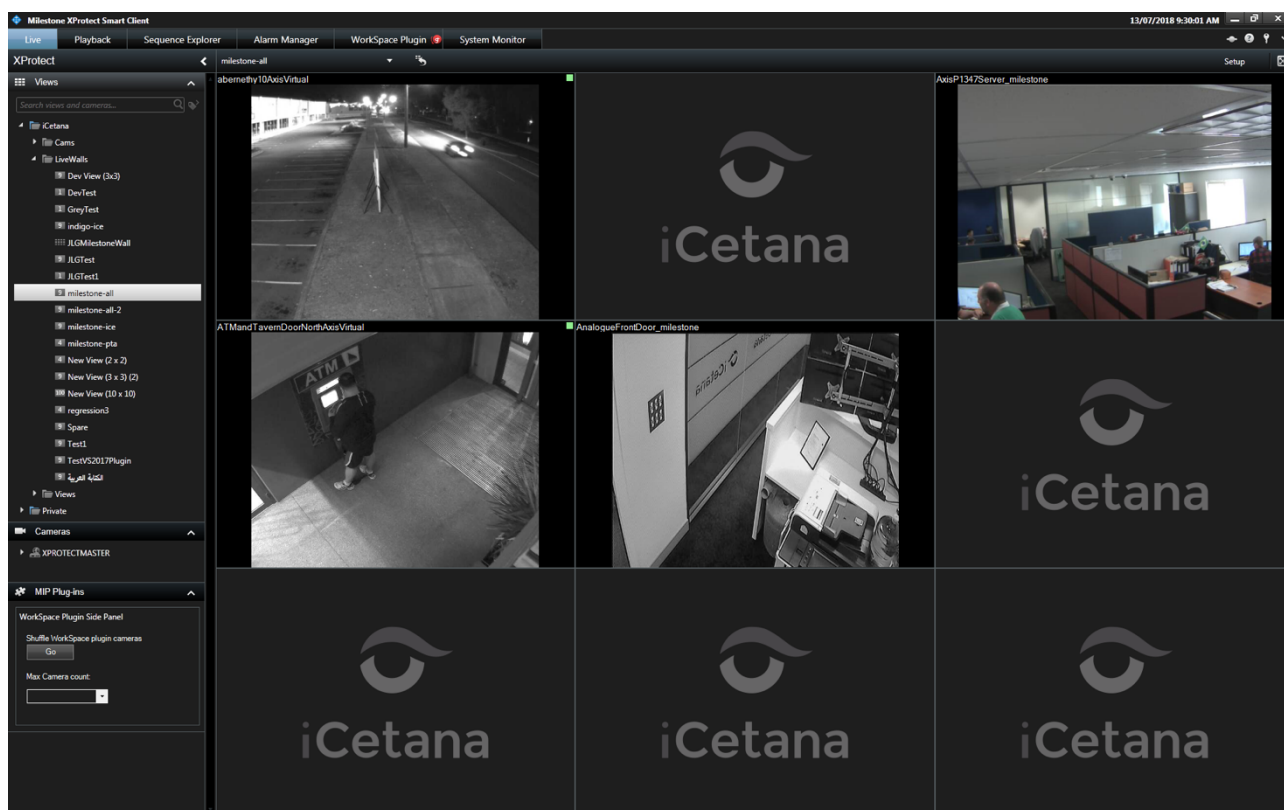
Milestone XProtect Smart Client
13/07/2018 9:30:01 AM
Live Playback Sequence Explorer Alarm Manager WorkSpace Plugin System Monitor
XProtect
milestone-all
Setup
Views
Search views and cameras...
iCetana
Cams
LiveWalls
Dev View (3x3)
DevTest
GreyTest
indigo-ice
JLGMilestoneWall
JLGTest
JLGTest1
milestone-all
milestone-all-2
milestone-ice
milestone-pta
New View (2 x 2)
New View (3 x 3) (2)
New View (10 x 10)
regression3
Spare
Test1
TestVS2017Plugin
الكتابة العربية
Views
Private
Cameras
XPROTECTMASTER
MIP Plug-ins
WorkSpace Plugin Side Panel
Shuffle WorkSpace plugin cameras
Go
Max Camera count:
abernethy10AxisVirtual
iCetana
AxisP1347Server_milestone
ATMandTavernDoorNorthAxisVirtual
ATM
AnalogueFrontDoor_milestone
iCetana
iCetana
iCetana
iCetana
iCetana